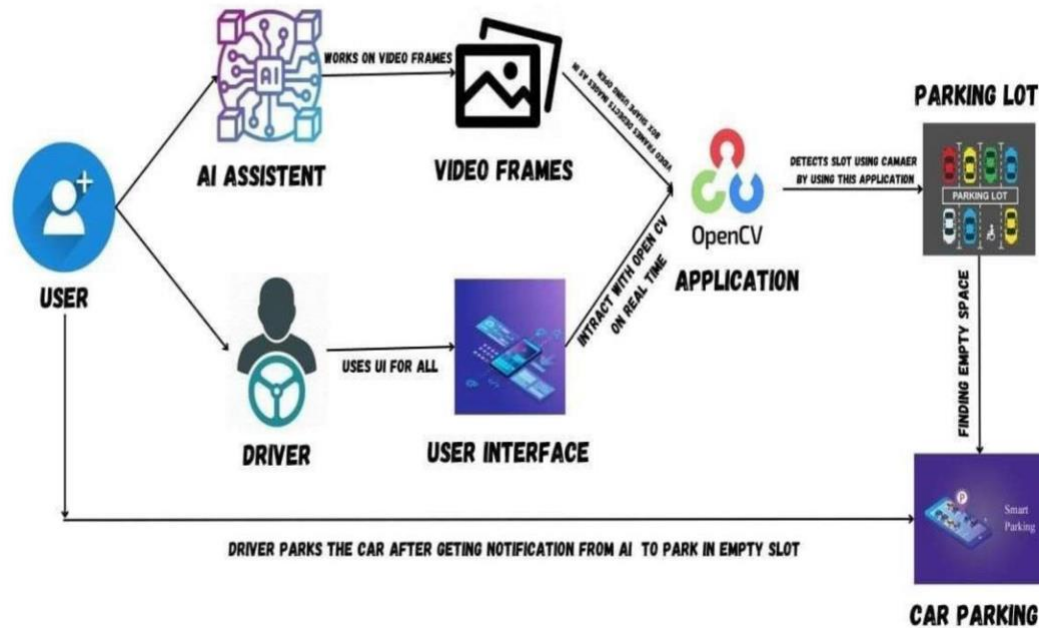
AI

WORKS ON VIDEO FRAMES

AI ASSISTENT

VIDEO FRAMES

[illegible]

PARKING LOT

DETECTS SLOT USING CAMAER BY USING THIS APPLICATION

PARKING LOT

OpenCV

APPLICATION

USER

INTRACT WITH OPEN CV ON REAL TIME

USES UI FOR ALL

DRIVER

USER INTERFACE

FINDING EMPTY SPACE

Smart Parking

DRIVER PARKS THE CAR AFTER GETING NOTIFICATION FROM AI TO PARK IN EMPTY SLOT

CAR PARKING